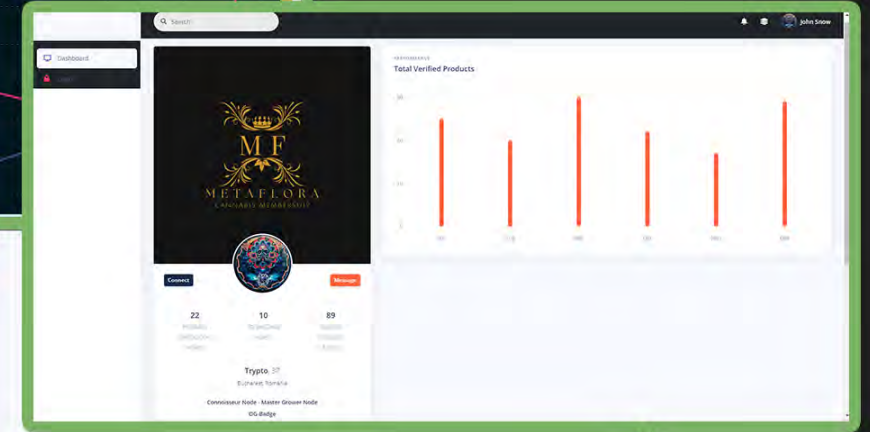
Search

John Snow

Dashboard

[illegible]

MF
METAFLORA
CANNABIS MEMBERSHIP

Connect

Message

22
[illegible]

10
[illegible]

89
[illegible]

Trypto 37

Bucharest, Romania

Connoisseur Node - Master Grower Node

OG Badge

PERFORMANCE

Total Verified Products